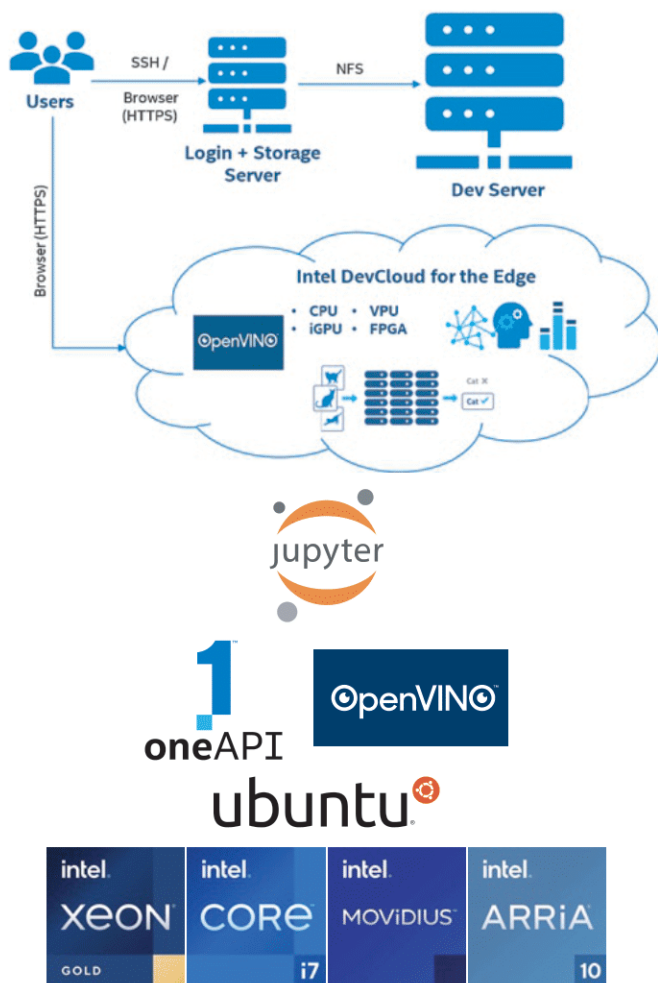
Users

SSH /

Browser (HTTPS)

Login + Storage Server

NFS

Dev Server

Browser (HTTPS)

Intel DevCloud for the Edge

OpenVINO

• CPU • VPU
• iGPU • FPGA

Cat ✕
Cat ✓

jupyter

1
oneAPI

OpenVINO

ubuntu

intel. XEON GOLD

intel. CORE i7

intel. MOVIDIUS

intel. ARRIA 10